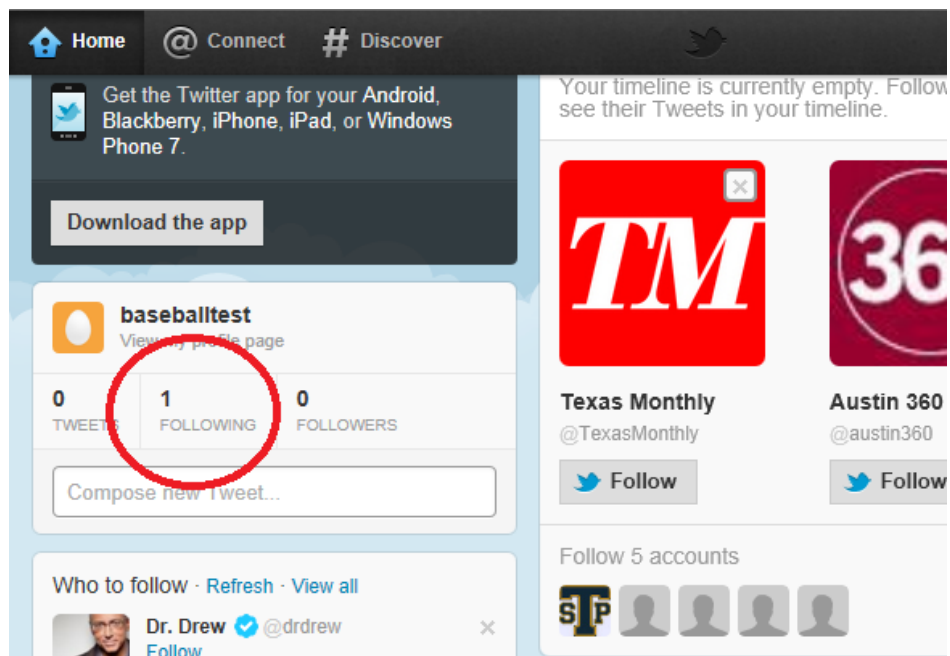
Home Connect # Discover

Get the Twitter app for your Android, Blackberry, iPhone, iPad, or Windows Phone 7.

Download the app

baseballtest
View my profile page

0 TWEETS
1 FOLLOWING
0 FOLLOWERS

Compose new Tweet...

Who to follow · Refresh · View all

Dr. Drew @drdrew
Follow

Your timeline is currently empty. Follow
see their Tweets in your timeline.

TM
Texas Monthly
@TexasMonthly
Follow

36
Austin 360
@austin360
Follow

Follow 5 accounts

STP